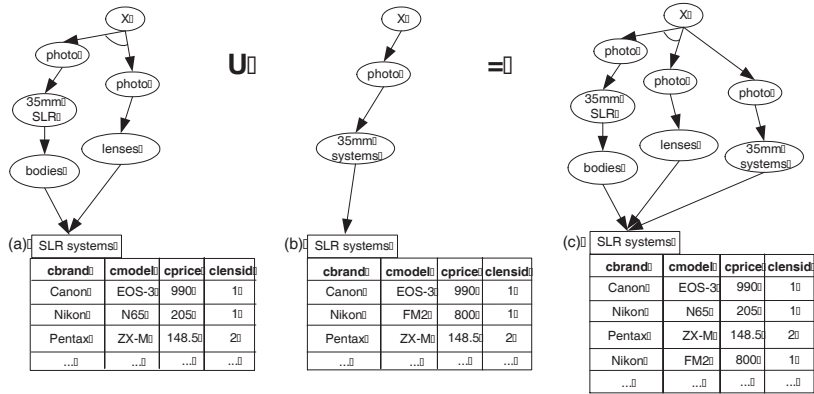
X

photo

photo

35mm SLR

lenses

bodies

U

X

photo

35mm systems

=

X

photo

photo

photo

35mm SLR

lenses

35mm systems

bodies

(a) SLR systems

| cbrand | cmodel | cprice | clensid |
|---|---|---|---|
| Canon | EOS-3 | 990 | 1 |
| Nikon | N65 | 205 | 1 |
| Pentax | ZX-M | 148.5 | 2 |
| ... | ... | ... | ... |

(b) SLR systems

| cbrand | cmodel | cprice | clensid |
|---|---|---|---|
| Canon | EOS-3 | 990 | 1 |
| Nikon | FM2 | 800 | 1 |
| Pentax | ZX-M | 148.5 | 2 |
| ... | ... | ... | ... |

(c) SLR systems

| cbrand | cmodel | cprice | clensid |
|---|---|---|---|
| Canon | EOS-3 | 990 | 1 |
| Nikon | N65 | 205 | 1 |
| Pentax | ZX-M | 148.5 | 2 |
| Nikon | FM2 | 800 | 1 |
| ... | ... | ... | ... |